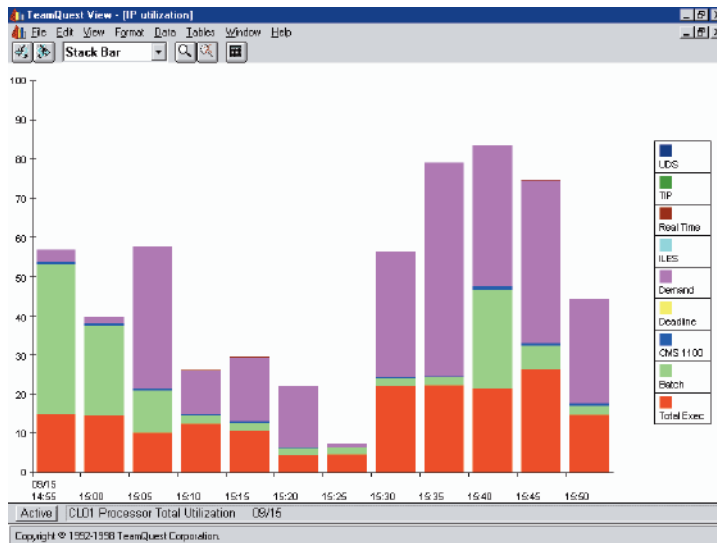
TeamQuest View - [IP utilization]

File Edit View Format Data Tables Window Help

Stack Bar

100
90
80
70
60
50
40
30
20
10
0

09/15
14:55
15:00
15:05
15:10
15:15
15:20
15:25
15:30
15:35
15:40
15:45
15:50

UDS
TIP
Real Time
ILES
Demand
Deadline
CMS 1100
Batch
Total Exec

Active | CL01 Processor Total Utilization 09/15

Copyright © 1992-1998 TeamQuest Corporation.